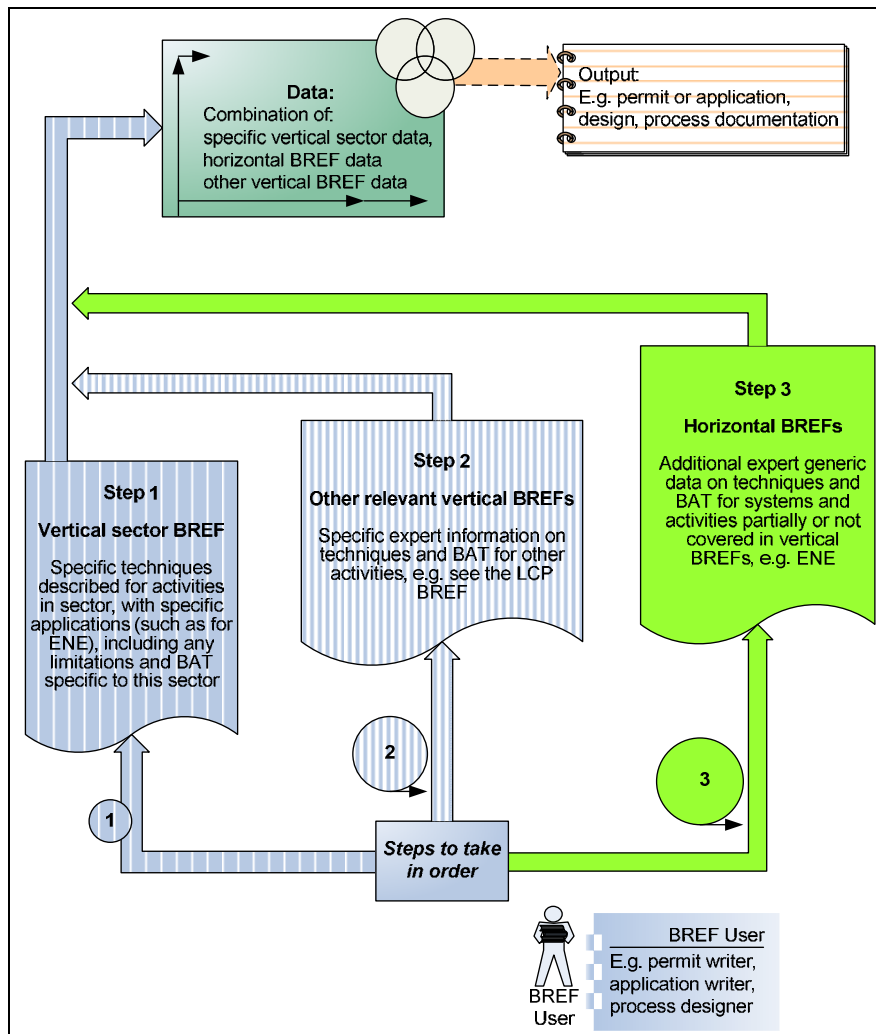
Data:
Combination of:
specific vertical sector data,
horizontal BREF data
other vertical BREF data

Output:
E.g. permit or application, design, process documentation

Step 3
Horizontal BREFs
Additional expert generic data on techniques and BAT for systems and activities partially or not covered in vertical BREFs, e.g. ENE

Step 2
Other relevant vertical BREFs
Specific expert information on techniques and BAT for other activities, e.g. see the LCP BREF

Step 1
Vertical sector BREF
Specific techniques described for activities in sector, with specific applications (such as for ENE), including any limitations and BAT specific to this sector

2

3

1

Steps to take in order

BREF User

BREF User
E.g. permit writer, application writer, process designer